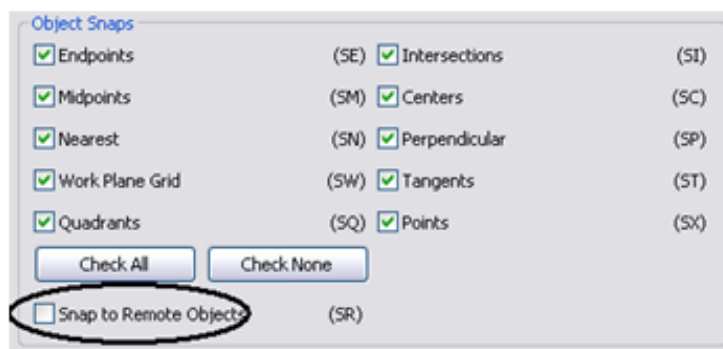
Object Snaps

Endpoints (SE)
Intersections (SI)
Midpoints (SM)
Centers (SC)
Nearest (SN)
Perpendicular (SP)
Work Plane Grid (SW)
Tangents (ST)
Quadrants (SQ)
Points (SX)

Check All
Check None

Snap to Remote Objects (SR)